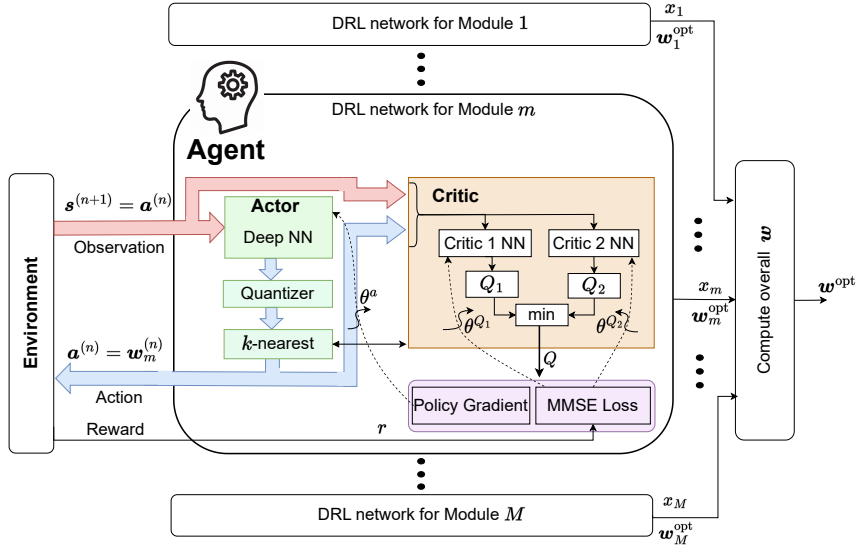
DRL network for Module $1$

$\boldsymbol{x}_1$
$\boldsymbol{w}_1^{\text{opt}}$

DRL network for Module $m$

Agent

$\boldsymbol{s}^{(n+1)} = \boldsymbol{a}^{(n)}$

Observation

Environment

Actor
Deep NN

Quantizer

$k$-nearest

$\theta^a$

Critic

Critic 1 NN

Critic 2 NN

$Q_1$

$Q_2$

min

$\theta^{Q_1}$

$\theta^{Q_2}$

$Q$

$\boldsymbol{a}^{(n)} = \boldsymbol{w}_m^{(n)}$

Action

Reward

$r$

Policy Gradient

MMSE Loss

$\boldsymbol{x}_m$
$\boldsymbol{w}_m^{\text{opt}}$

Compute overall $\boldsymbol{w}$

$\boldsymbol{w}^{\text{opt}}$

DRL network for Module $M$

$\boldsymbol{x}_M$
$\boldsymbol{w}_M^{\text{opt}}$